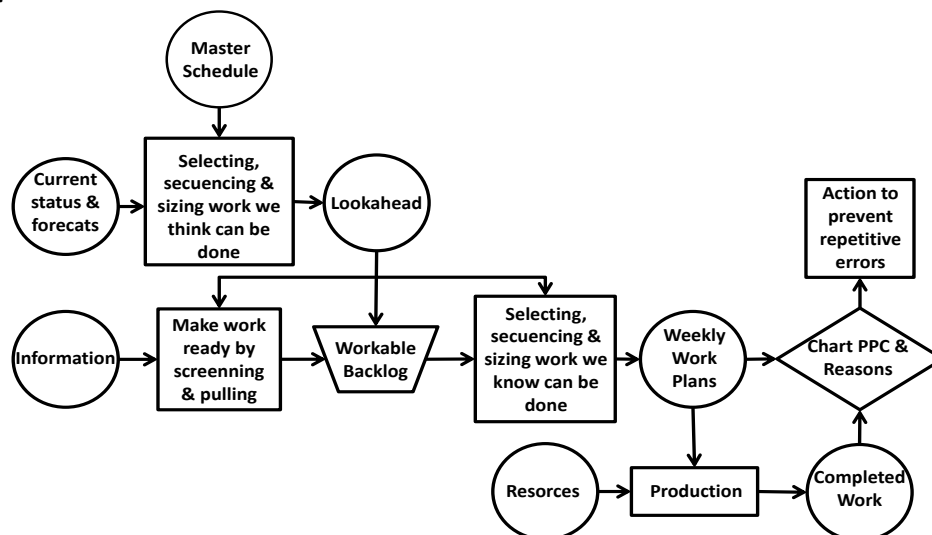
Master Schedule

Current status & forecats

Selecting, secuencing & sizing work we think can be done

Lookahead

Action to prevent repetitive errors

Information

Make work ready by screenning & pulling

Workable Backlog

Selecting, secuencing & sizing work we know can be done

Weekly Work Plans

Chart PPC & Reasons

Resorces

Production

Completed Work